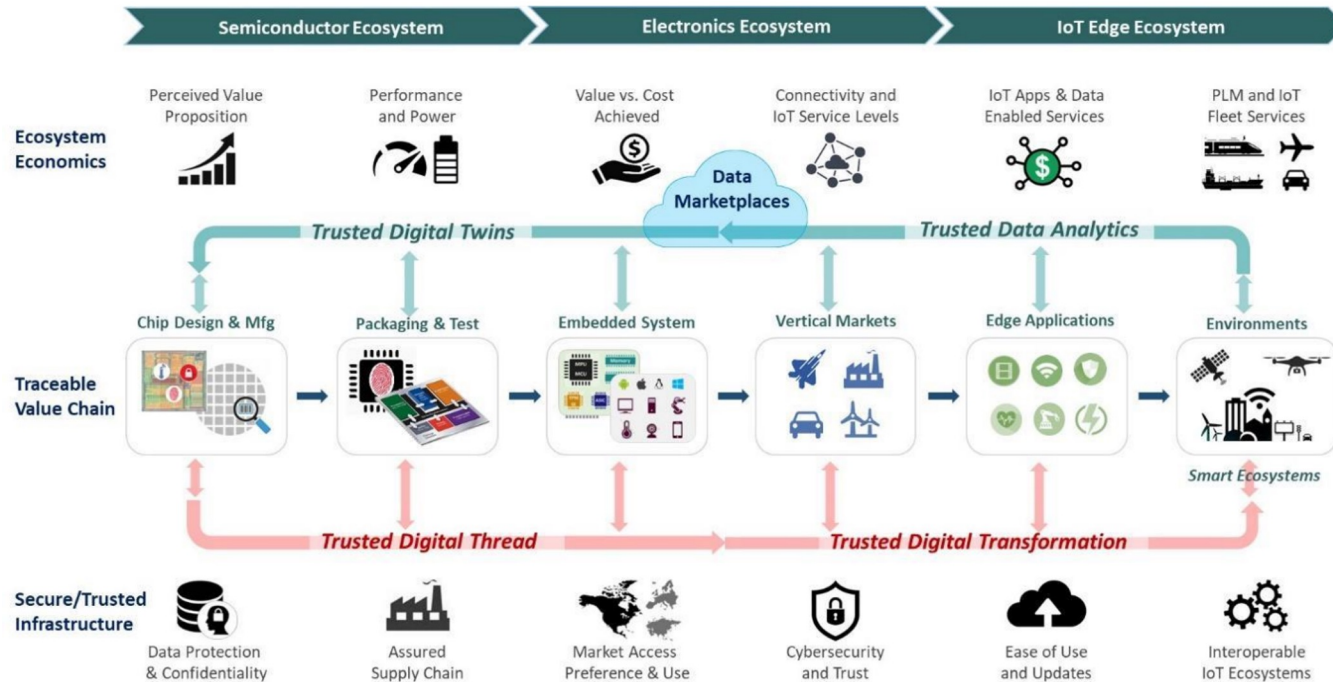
Semiconductor Ecosystem

Electronics Ecosystem

IoT Edge Ecosystem

Ecosystem Economics

Perceived Value Proposition

Performance and Power

Value vs. Cost Achieved

Connectivity and IoT Service Levels

IoT Apps & Data Enabled Services

PLM and IoT Fleet Services

Data Marketplaces

Trusted Digital Twins

Trusted Data Analytics

Traceable Value Chain

Chip Design & Mfg

Packaging & Test

Embedded System

Vertical Markets

Edge Applications

Environments

Smart Ecosystems

Trusted Digital Thread

Trusted Digital Transformation

Secure/Trusted Infrastructure

Data Protection & Confidentiality

Assured Supply Chain

Market Access Preference & Use

Cybersecurity and Trust

Ease of Use and Updates

Interoperable IoT Ecosystems